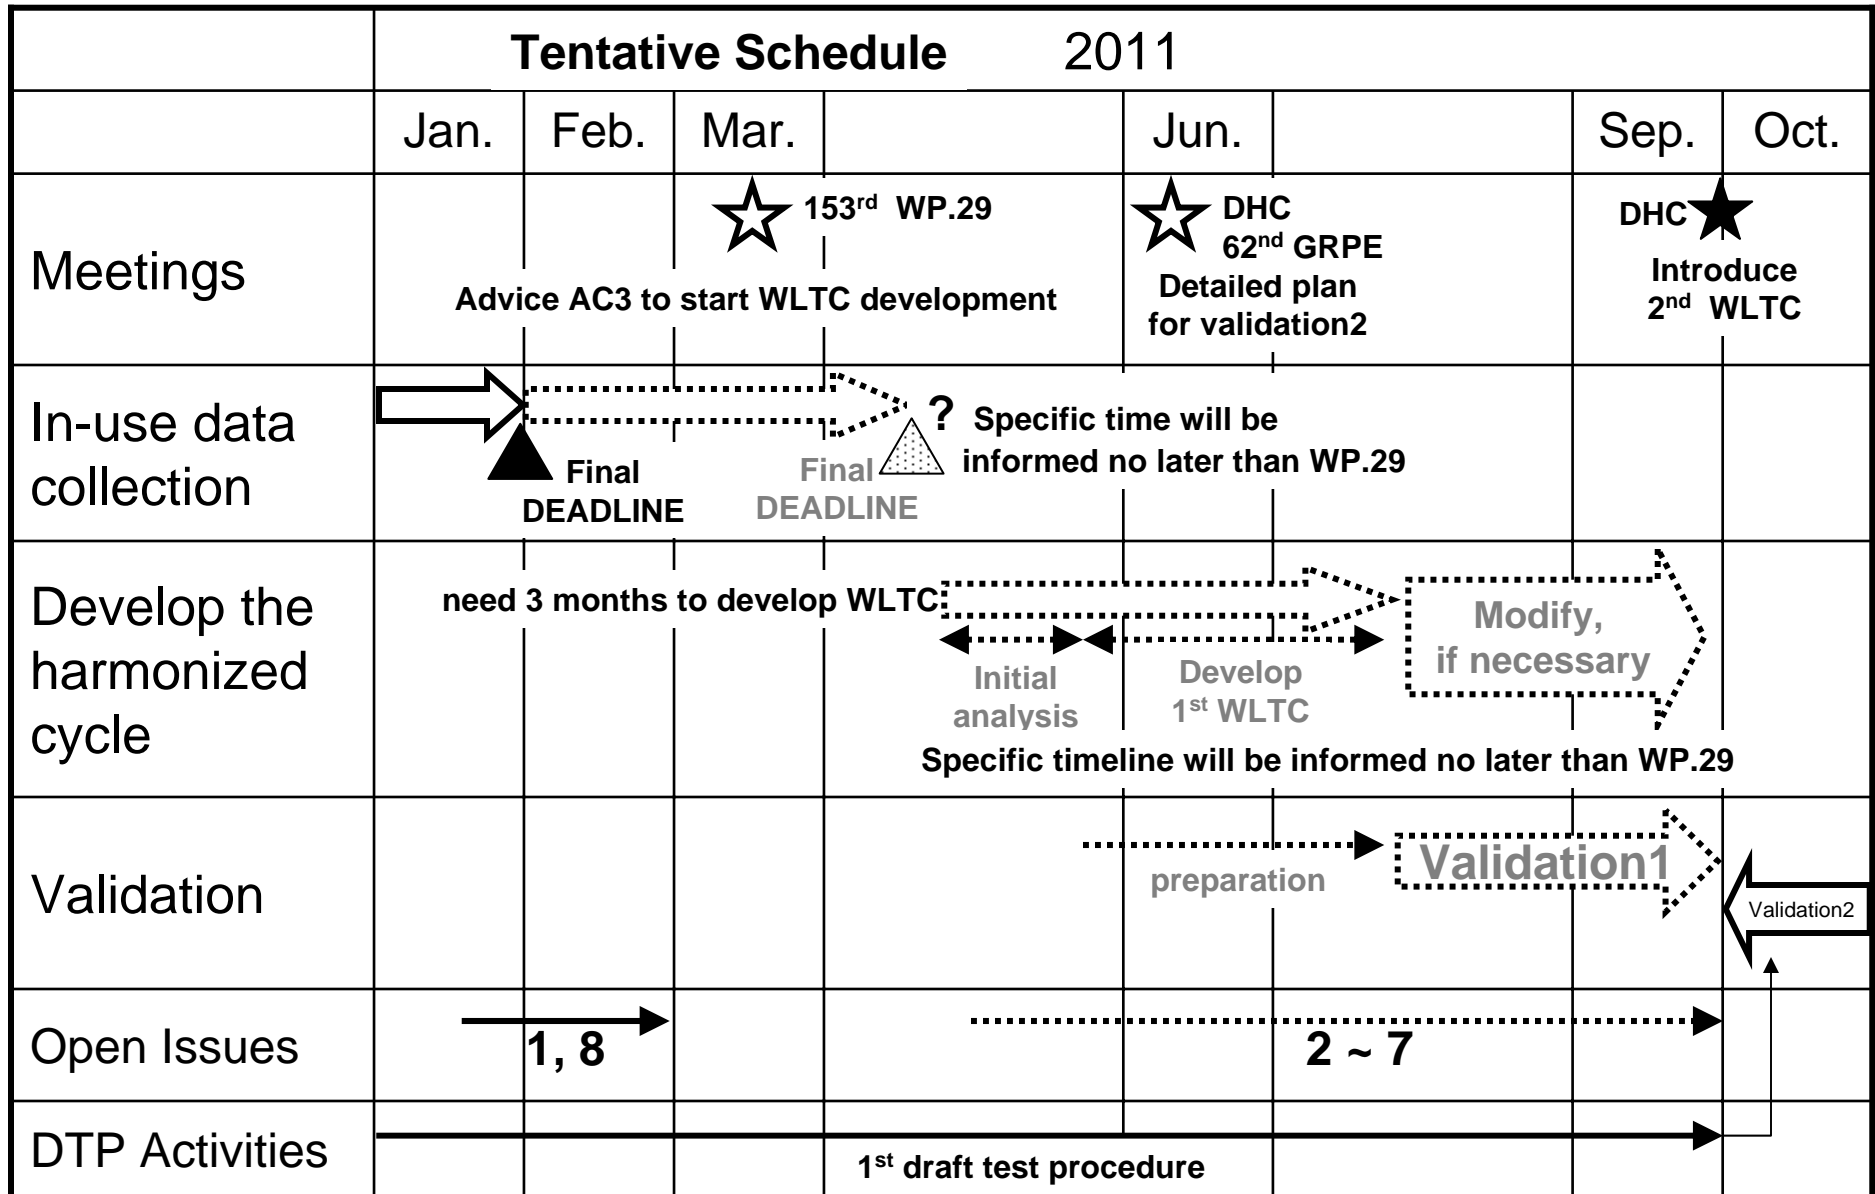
Tentative Schedule 2011

| | Jan. | Feb. | Mar. | | | Jun. | | | Sep. | Oct. |
|---|---|---|---|---|---|---|---|---|---|---|
| Meetings | | | 153$^{rd}$ WP.29 Advice AC3 to start WLTC development | | | DHC 62$^{nd}$ GRPE Detailed plan for validation2 | | | DHC Introduce 2$^{nd}$ WLTC | |
| In-use data collection | Final DEADLINE | | Final DEADLINE ? Specific time will be informed no later than WP.29 | | | | | | | |
| Develop the harmonized cycle | need 3 months to develop WLTC | | | Initial analysis | | Develop 1$^{st}$ WLTC | | Modify, if necessary Specific timeline will be informed no later than WP.29 | | |
| Validation | | | | | | preparation | | Validation1 | | Validation2 |
| Open Issues | 1, 8 | | | | | 2 ~ 7 | | | | |
| DTP Activities | 1$^{st}$ draft test procedure | | | | | | | | | |